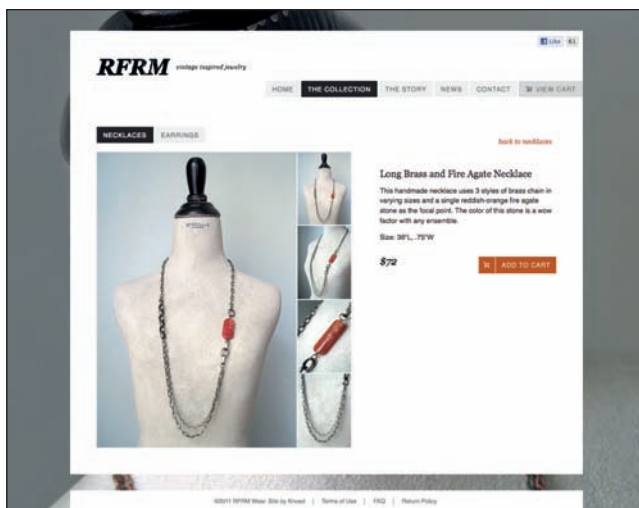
Like 61

RFRM vintage inspired jewelry

HOME THE COLLECTION THE STORY NEWS CONTACT VIEW CART

NECKLACES EARRINGS

back to necklaces

Long Brass and Fire Agate Necklace

This handmade necklace uses 3 styles of brass chain in varying sizes and a single reddish-orange fire agate stone as the focal point. The color of this stone is a wow factor with any ensemble.

Size: 36"L, .75"W

$72

ADD TO CART

©2011 RFRM Wear. Site by Kinzed | Terms of Use | FAQ | Return Policy